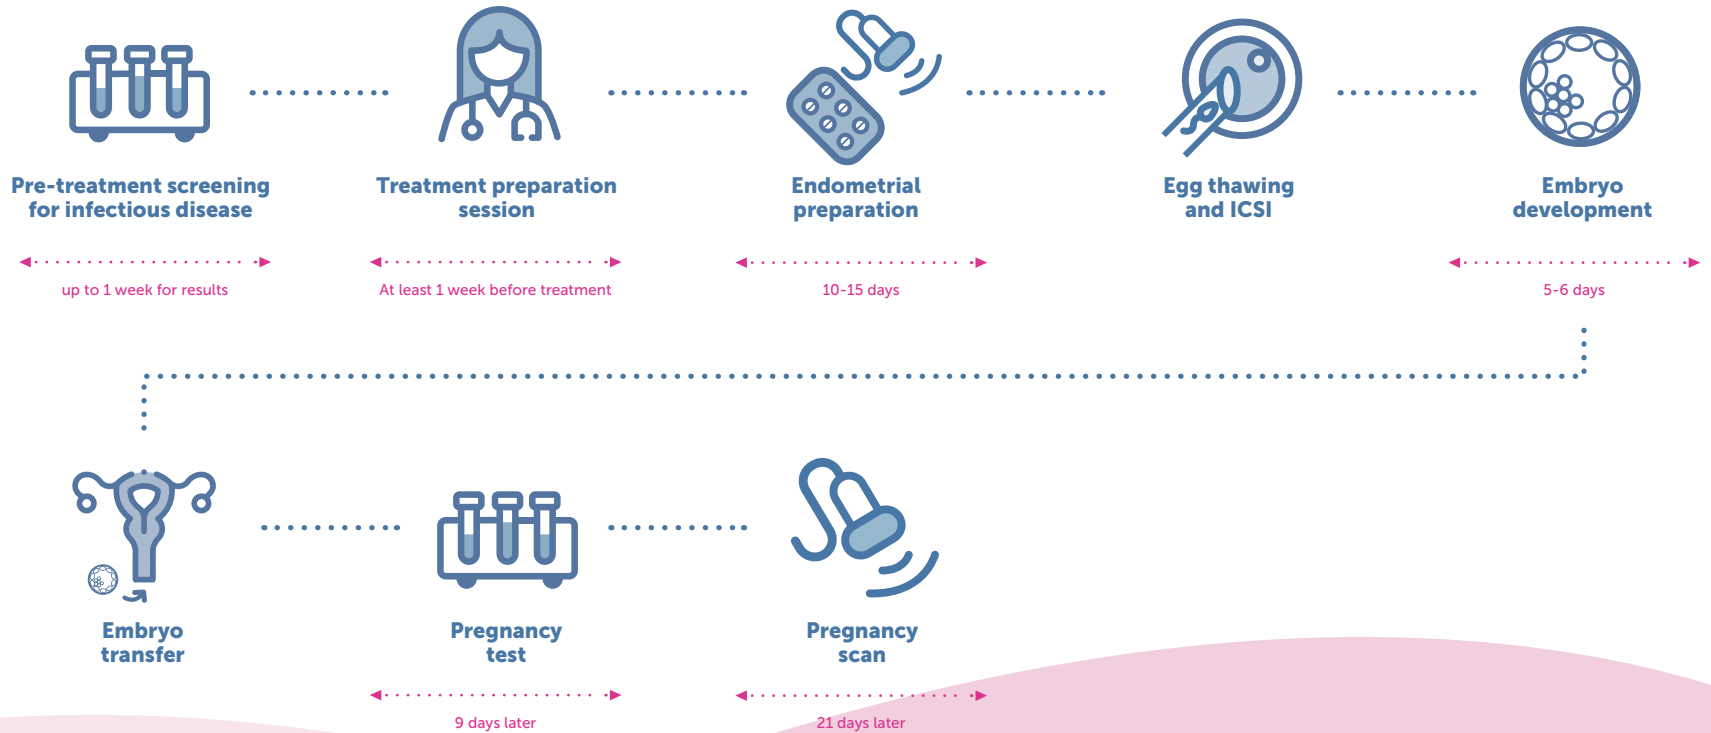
Pre-treatment screening for infectious disease

up to 1 week for results

Treatment preparation session

At least 1 week before treatment

Endometrial preparation

10-15 days

Egg thawing and ICSI

Embryo development

5-6 days

Embryo transfer

Pregnancy test

9 days later

Pregnancy scan

21 days later